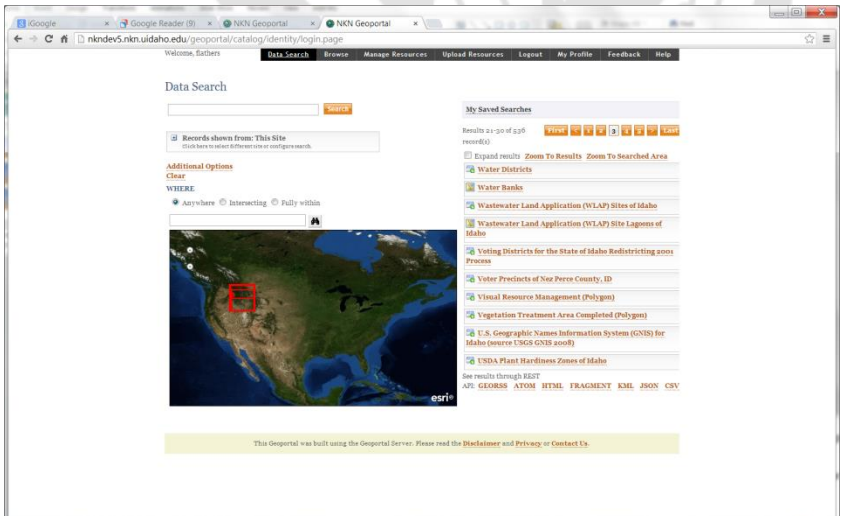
iGoogle
Google Reader (9)
NKN Geoportal
NKN Geoportal

nkndev5.nkn.uidaho.edu/geoportal/catalog/identity/login.page

Welcome, flathers

Data Search Browse Manage Resources Upload Resources Logout My Profile Feedback Help

Data Search

Search

Records shown from: This Site
Click here to select different site or configure search.

Additional Options
Clear

WHERE

Anywhere Intersecting Fully within

esri

My Saved Searches

Results 21-30 of 536 record(s).

First 1 2 3 4 5 Last

Expand results Zoom To Results Zoom To Searched Area

Water Districts

Water Banks

Wastewater Land Application (WLAP) Sites of Idaho

Wastewater Land Application (WLAP) Site Lagoons of Idaho

Voting Districts for the State of Idaho Redistricting 2001 Process

Voter Precincts of Nez Perce County, ID

Visual Resource Management (Polygon)

Vegetation Treatment Area Completed (Polygon)

U.S. Geographic Names Information System (GNIS) for Idaho (source USGS GNIS 2008)

USDA Plant Hardiness Zones of Idaho

See results through REST API: GEORSS ATOM HTML FRAGMENT KML JSON CSV

This Geoportal was built using the Geoportal Server. Please read the Disclaimer and Privacy or Contact Us.